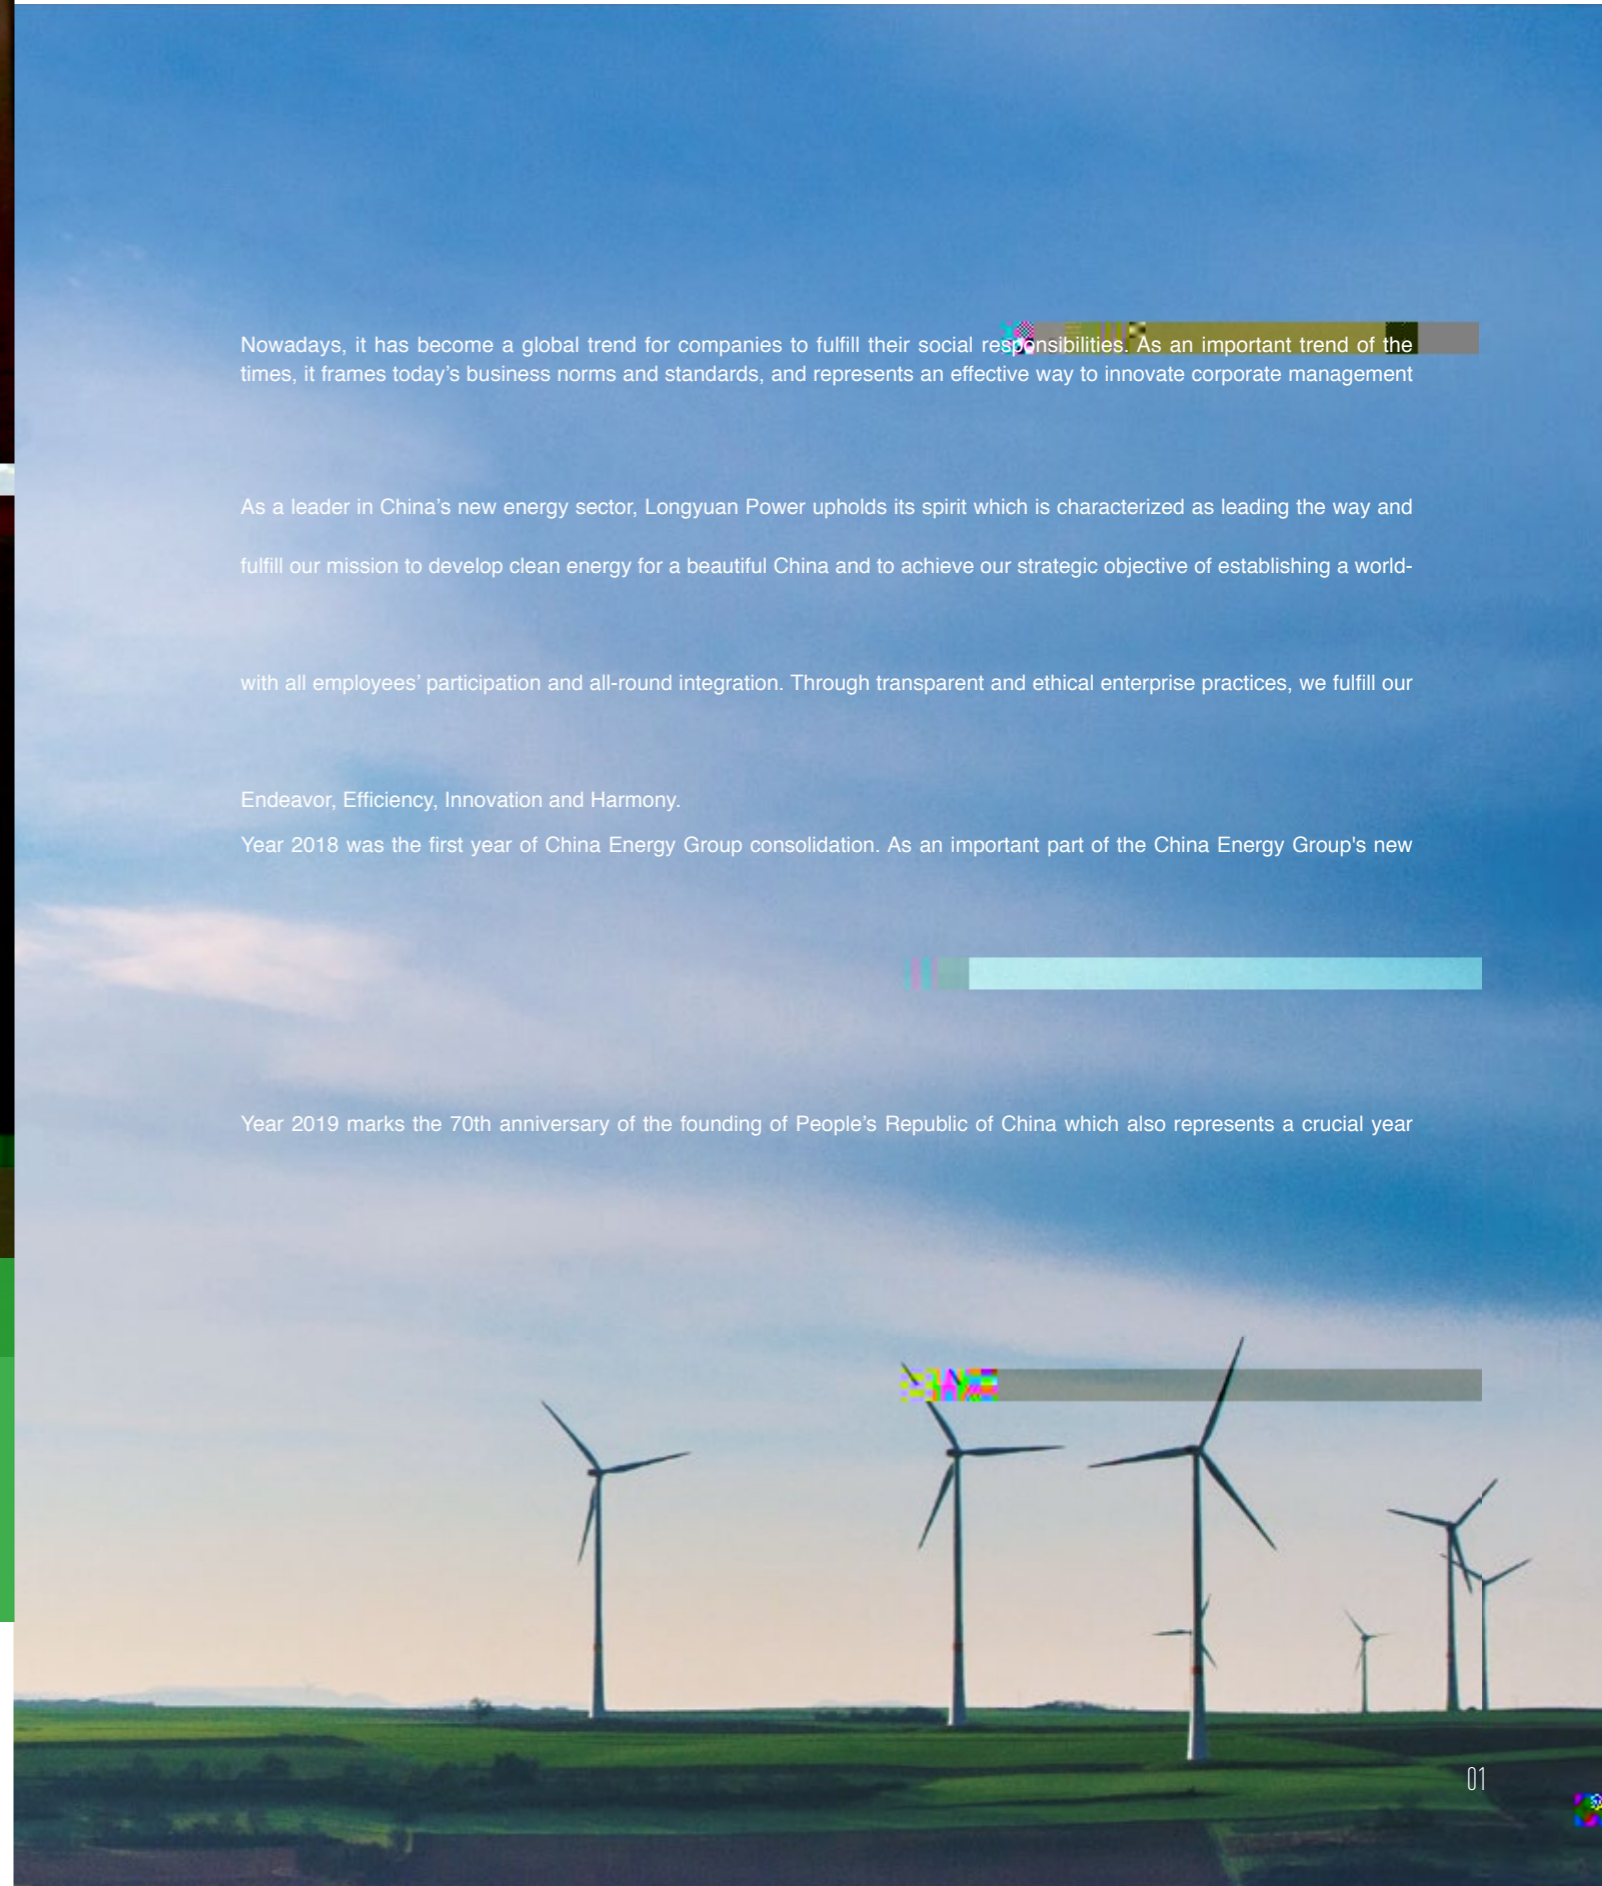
Nowadays, it has become a global trend for companies to fulfill their social responsibilities. As an important trend of the times, it frames today’s business norms and standards, and represents an effective way to innovate corporate management

As a leader in China’s new energy sector, Longyuan Power upholds its spirit which is characterized as leading the way and

fulfill our mission to develop clean energy for a beautiful China and to achieve our strategic objective of establishing a world-

with all employees’ participation and all-round integration. Through transparent and ethical enterprise practices, we fulfill our

Endeavor, Efficiency, Innovation and Harmony.

Year 2018 was the first year of China Energy Group consolidation. As an important part of the China Energy Group's new

Year 2019 marks the 70th anniversary of the founding of People’s Republic of China which also represents a crucial year

01